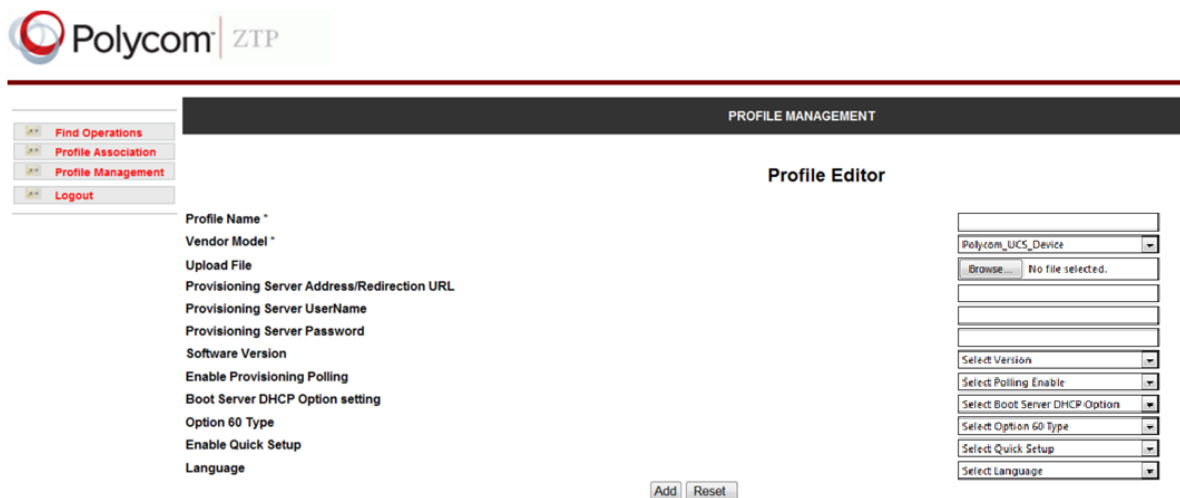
Polycom ZTP

Find Operations
Profile Association
Profile Management
Logout

PROFILE MANAGEMENT

Profile Editor

Profile Name *
Vendor Model *
Upload File
Provisioning Server Address/Redirection URL
Provisioning Server UserName
Provisioning Server Password
Software Version
Enable Provisioning Polling
Boot Server DHCP Option setting
Option 60 Type
Enable Quick Setup
Language

Polycom_UCS_Device
Browse... No file selected.
Select Version
Select Polling Enable
Select Boot Server DHCP Option
Select Option 60 Type
Select Quick Setup
Select Language

Add Reset